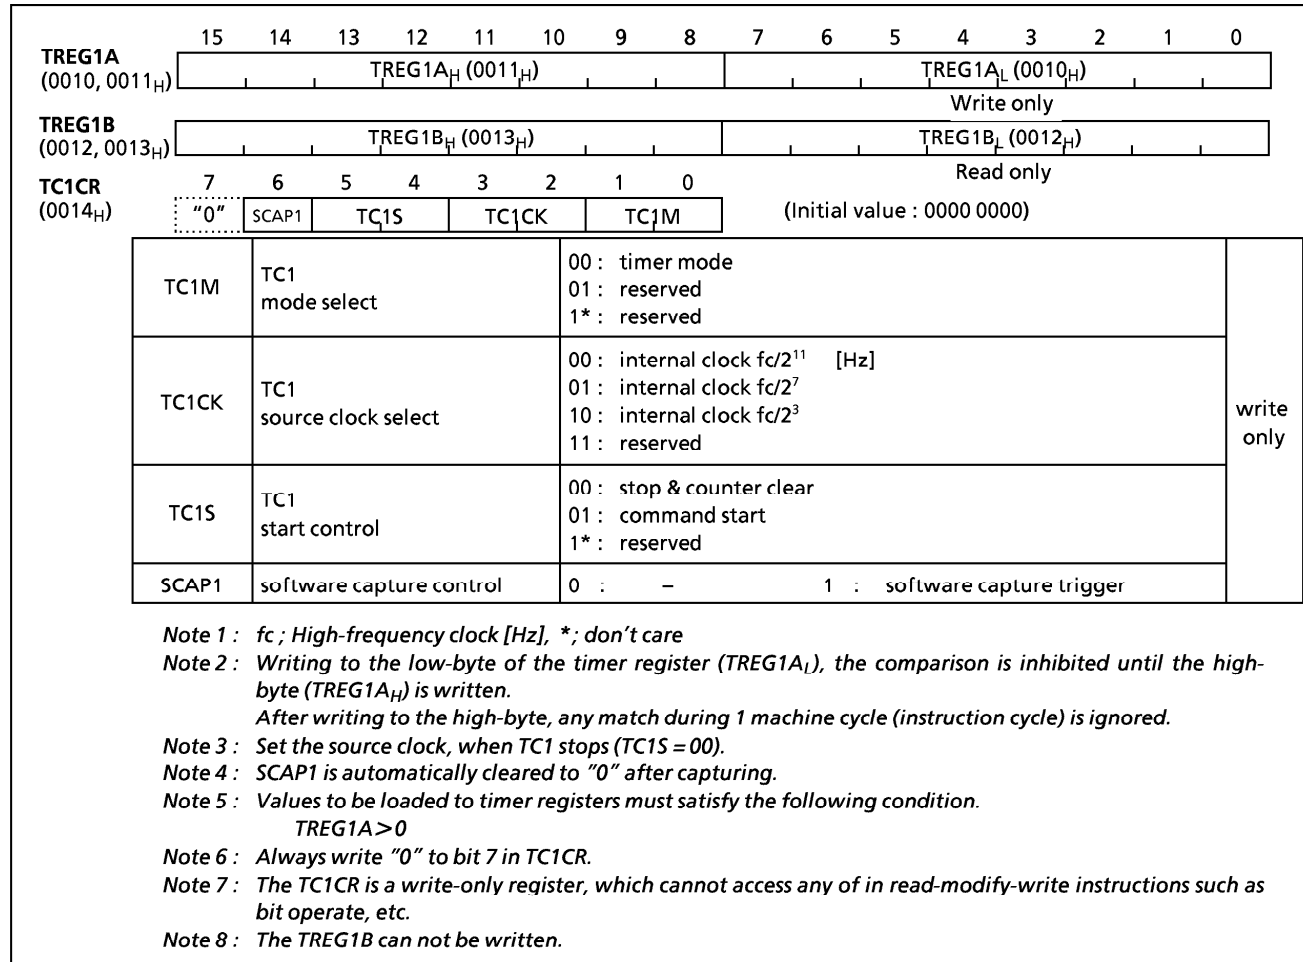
15 14 13 12 11 10 9 8 7 6 5 4 3 2 1 0

TREG1A
$(0010, 0011_H)$

| $TREG1A_H$ $(0011_H)$ | $TREG1A_L$ $(0010_H)$ |
|---|---|

Write only

TREG1B
$(0012, 0013_H)$

| $TREG1B_H$ $(0013_H)$ | $TREG1B_L$ $(0012_H)$ |
|---|---|

Read only

TC1CR
$(0014_H)$

| 7 | 6 | 5 4 | 3 2 | 1 0 |
|---|---|---|---|---|
| "0" | SCAP1 | TC1S | TC1CK | TC1M |

(Initial value : 0000 0000)

| | | | |
|---|---|---|---|
| TC1M | TC1 mode select | 00 : timer mode<br>01 : reserved<br>1* : reserved | write only |
| TC1CK | TC1 source clock select | 00 : internal clock $fc/2^{11}$ [Hz]<br>01 : internal clock $fc/2^7$<br>10 : internal clock $fc/2^3$<br>11 : reserved | |
| TC1S | TC1 start control | 00 : stop & counter clear<br>01 : command start<br>1* : reserved | |
| SCAP1 | software capture control | 0 : – 1 : software capture trigger | |

Note 1 : fc ; High-frequency clock [Hz], *; don't care
Note 2 : Writing to the low-byte of the timer register ($TREG1A_L$), the comparison is inhibited until the high-byte ($TREG1A_H$) is written.
After writing to the high-byte, any match during 1 machine cycle (instruction cycle) is ignored.
Note 3 : Set the source clock, when TC1 stops (TC1S = 00).
Note 4 : SCAP1 is automatically cleared to "0" after capturing.
Note 5 : Values to be loaded to timer registers must satisfy the following condition.
TREG1A > 0
Note 6 : Always write "0" to bit 7 in TC1CR.
Note 7 : The TC1CR is a write-only register, which cannot access any of in read-modify-write instructions such as bit operate, etc.
Note 8 : The TREG1B can not be written.